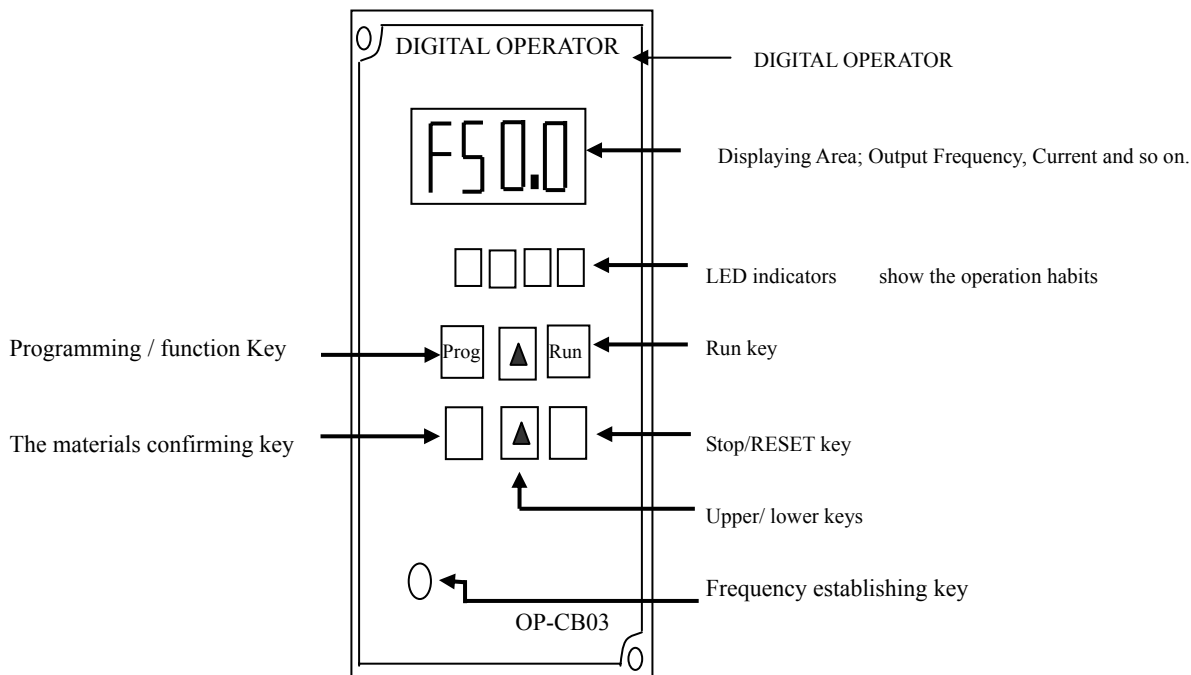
DIGITAL OPERATOR

DIGITAL OPERATOR

F50.0

Displaying Area; Output Frequency, Current and so on.

LED indicators show the operation habits

Programming / function Key

Prog

Run

Run key

The materials confirming key

Stop/RESET key

Upper/ lower keys

Frequency establishing key

OP-CB03